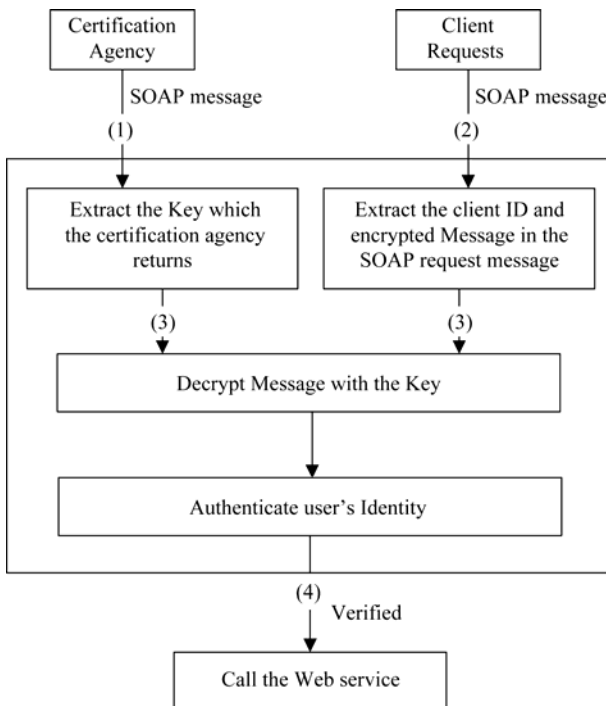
Certification Agency

SOAP message

(1)

Client Requests

SOAP message

(2)

Extract the Key which the certification agency returns

Extract the client ID and encrypted Message in the SOAP request message

(3)

(3)

Decrypt Message with the Key

Authenticate user's Identity

(4)

Verified

Call the Web service